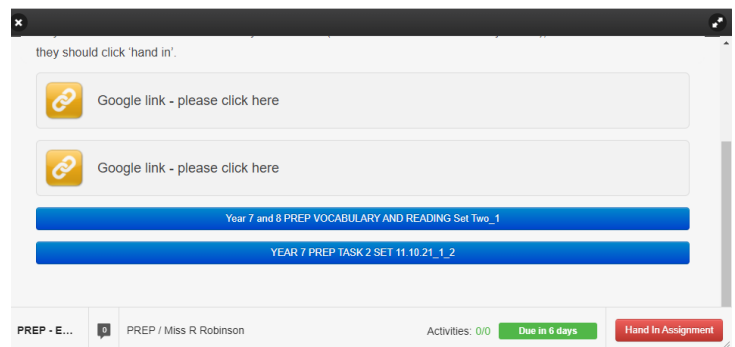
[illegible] they should click 'hand in'.

Google link - please click here

Google link - please click here

Year 7 and 8 PREP VOCABULARY AND READING Set Two_1

YEAR 7 PREP TASK 2 SET 11.10.21_1_2

PREP - E...

0

PREP / Miss R Robinson

Activities: 0/0

Due in 6 days

Hand In Assignment